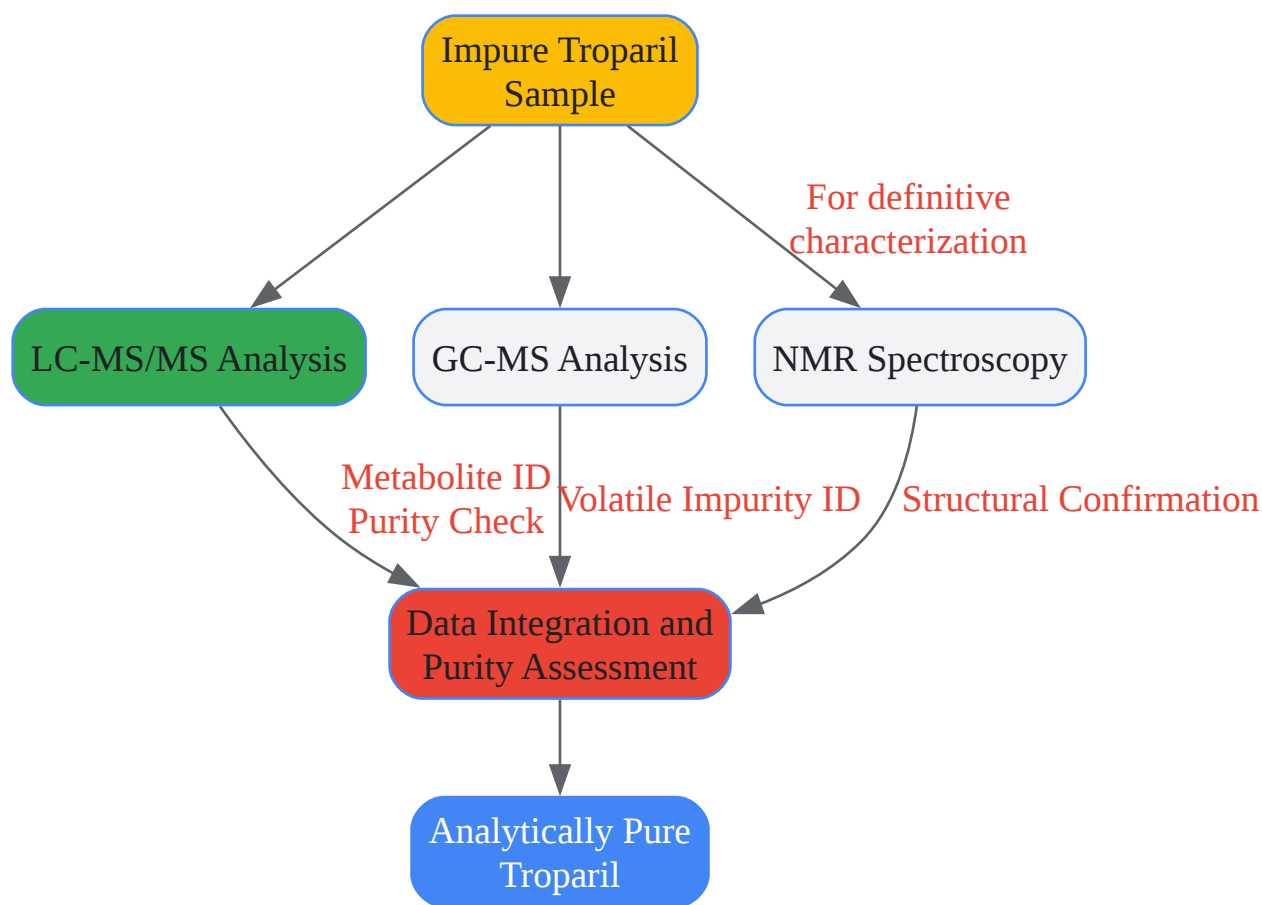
Impure Troparil Sample

For definitive characterization

LC-MS/MS Analysis

GC-MS Analysis

NMR Spectroscopy

Metabolite ID Purity Check

Volatile Impurity ID

Structural Confirmation

Data Integration and Purity Assessment

Analytically Pure Troparil